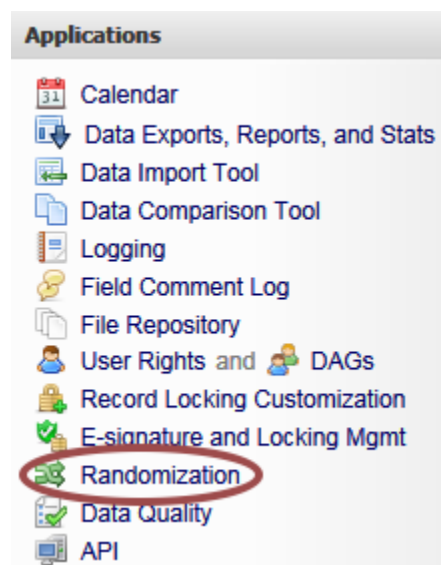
Applications

31 Calendar
Data Exports, Reports, and Stats
Data Import Tool
Data Comparison Tool
Logging
Field Comment Log
File Repository
User Rights and DAGs
Record Locking Customization
E-signature and Locking Mgmt
Randomization
Data Quality
API